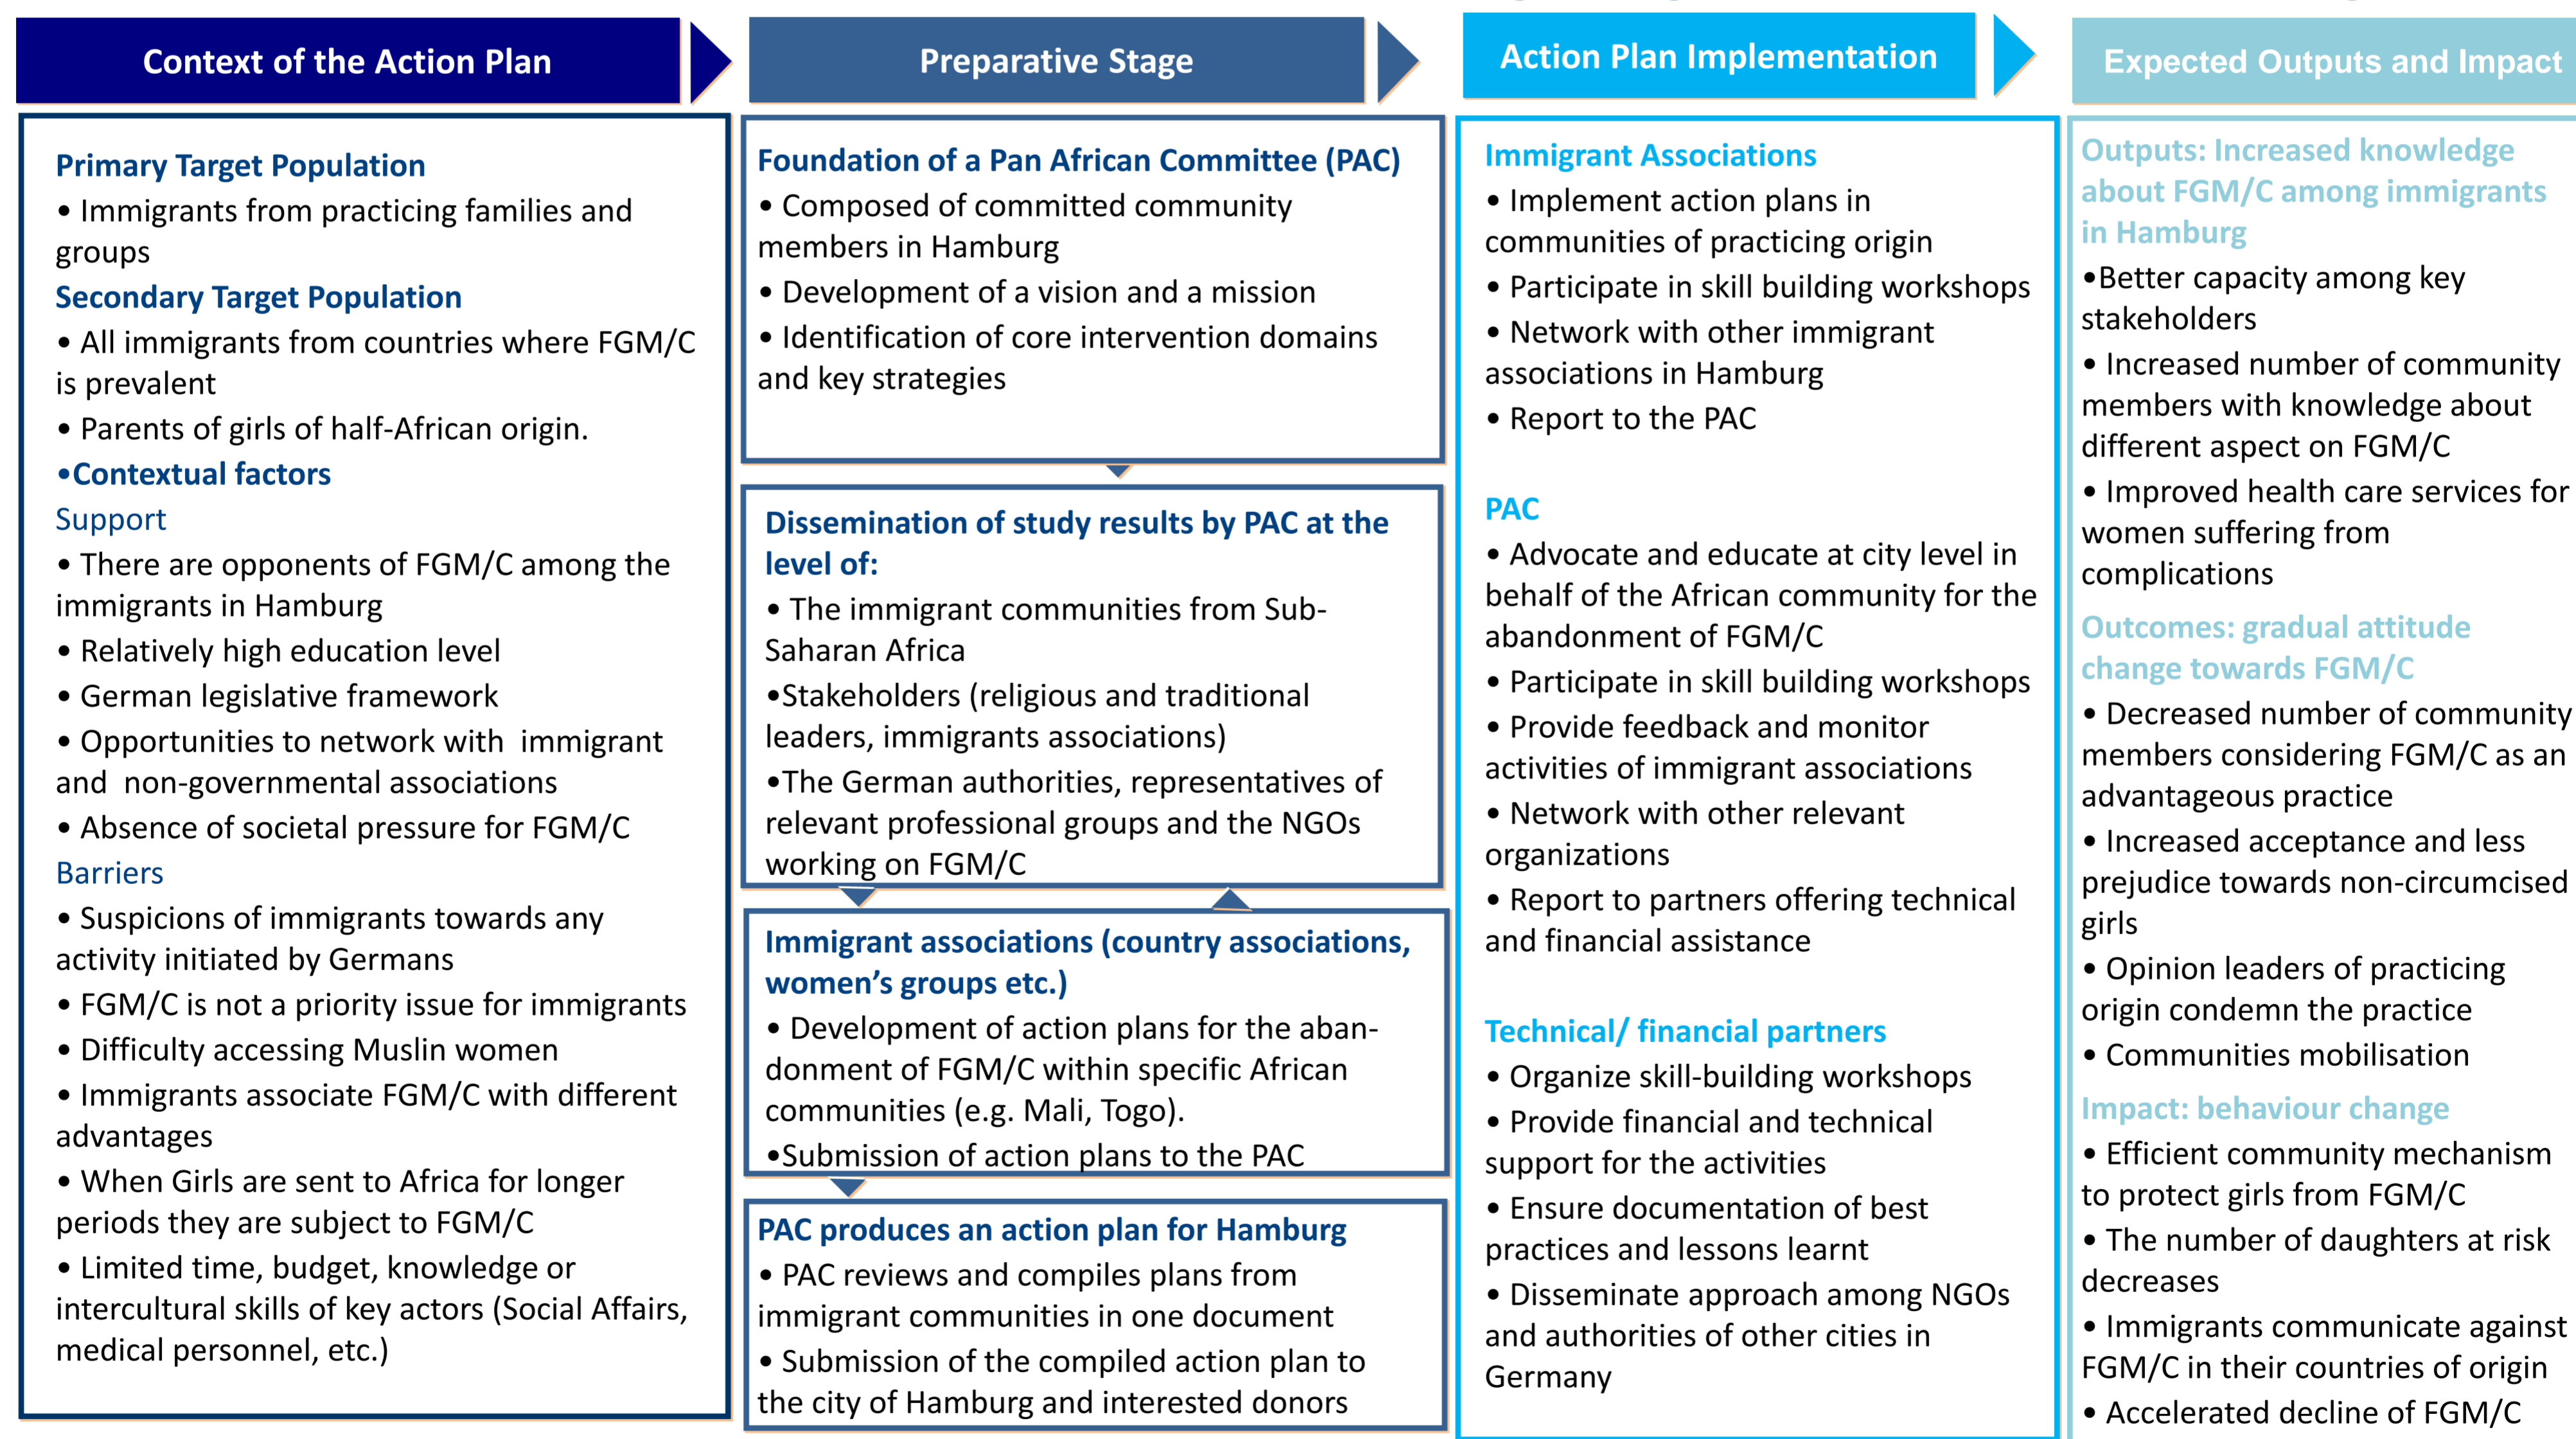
Context of the Action Plan

Primary Target Population
• Immigrants from practicing families and groups
Secondary Target Population
• All immigrants from countries where FGM/C is prevalent
• Parents of girls of half-African origin.
•Contextual factors
Support
• There are opponents of FGM/C among the immigrants in Hamburg
• Relatively high education level
• German legislative framework
• Opportunities to network with immigrant and non-governmental associations
• Absence of societal pressure for FGM/C
Barriers
• Suspicions of immigrants towards any activity initiated by Germans
• FGM/C is not a priority issue for immigrants
• Difficulty accessing Muslin women
• Immigrants associate FGM/C with different advantages
• When Girls are sent to Africa for longer periods they are subject to FGM/C
• Limited time, budget, knowledge or intercultural skills of key actors (Social Affairs, medical personnel, etc.)

Preparative Stage

Foundation of a Pan African Committee (PAC)
• Composed of committed community members in Hamburg
• Development of a vision and a mission
• Identification of core intervention domains and key strategies

Dissemination of study results by PAC at the level of:
• The immigrant communities from Sub-Saharan Africa
•Stakeholders (religious and traditional leaders, immigrants associations)
•The German authorities, representatives of relevant professional groups and the NGOs working on FGM/C

Immigrant associations (country associations, women's groups etc.)
• Development of action plans for the abandonment of FGM/C within specific African communities (e.g. Mali, Togo).
•Submission of action plans to the PAC

PAC produces an action plan for Hamburg
• PAC reviews and compiles plans from immigrant communities in one document
• Submission of the compiled action plan to the city of Hamburg and interested donors

Action Plan Implementation

Immigrant Associations
• Implement action plans in communities of practicing origin
• Participate in skill building workshops
• Network with other immigrant associations in Hamburg
• Report to the PAC

PAC
• Advocate and educate at city level in behalf of the African community for the abandonment of FGM/C
• Participate in skill building workshops
• Provide feedback and monitor activities of immigrant associations
• Network with other relevant organizations
• Report to partners offering technical and financial assistance

Technical/ financial partners
• Organize skill-building workshops
• Provide financial and technical support for the activities
• Ensure documentation of best practices and lessons learnt
• Disseminate approach among NGOs and authorities of other cities in Germany

Expected Outputs and Impact

Outputs: Increased knowledge about FGM/C among immigrants in Hamburg
•Better capacity among key stakeholders
• Increased number of community members with knowledge about different aspect on FGM/C
• Improved health care services for women suffering from complications
Outcomes: gradual attitude change towards FGM/C
• Decreased number of community members considering FGM/C as an advantageous practice
• Increased acceptance and less prejudice towards non-circumcised girls
• Opinion leaders of practicing origin condemn the practice
• Communities mobilisation
Impact: behaviour change
• Efficient community mechanism to protect girls from FGM/C
• The number of daughters at risk decreases
• Immigrants communicate against FGM/C in their countries of origin
• Accelerated decline of FGM/C